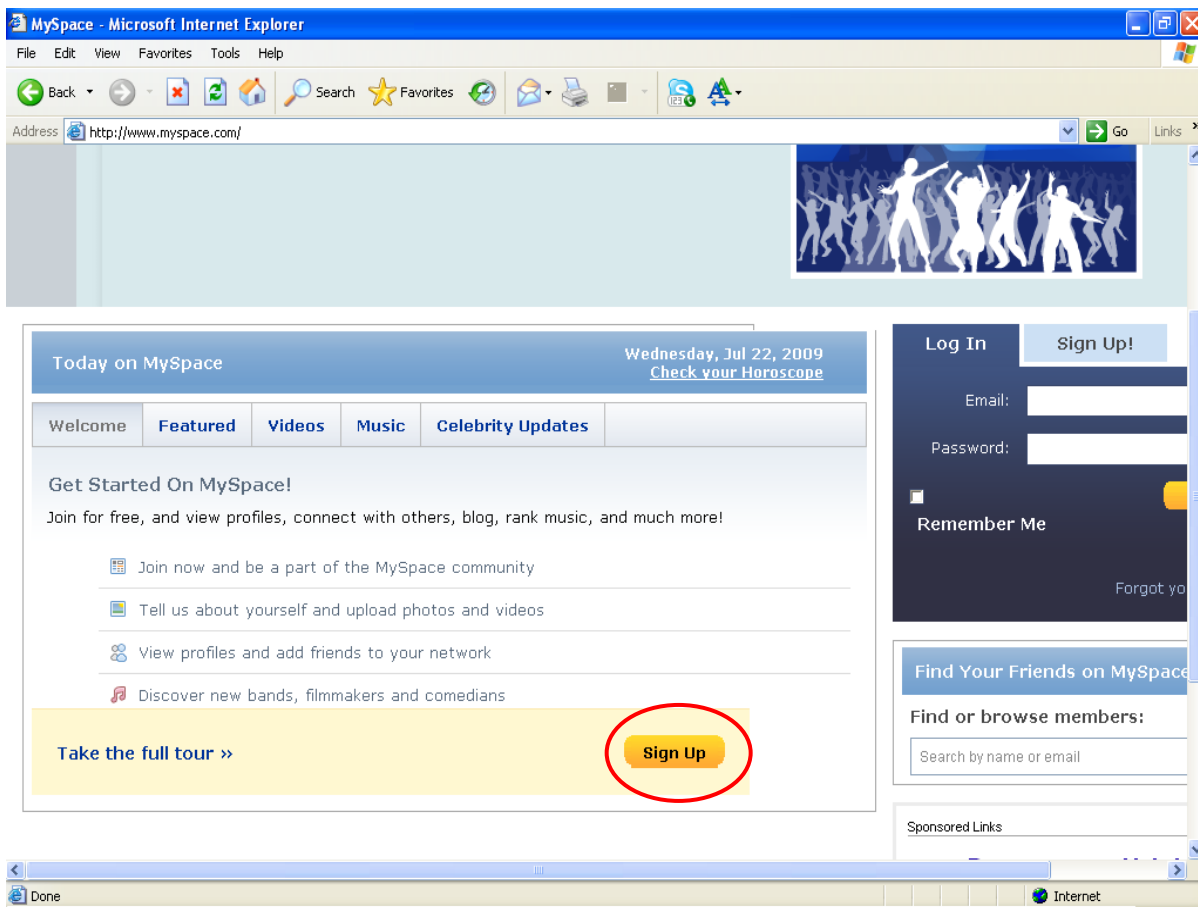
MySpace - Microsoft Internet Explorer

File Edit View Favorites Tools Help

Back Search Favorites

Address http://www.myspace.com/ Go Links

Today on MySpace

Wednesday, Jul 22, 2009
Check your Horoscope

Welcome | Featured | Videos | Music | Celebrity Updates

Get Started On MySpace!

Join for free, and view profiles, connect with others, blog, rank music, and much more!

Join now and be a part of the MySpace community

Tell us about yourself and upload photos and videos

View profiles and add friends to your network

Discover new bands, filmmakers and comedians

Take the full tour »

Sign Up

Log In

Sign Up!

Email:

Password:

Remember Me

Forgot yo

Find Your Friends on MySpace

Find or browse members:

Search by name or email

Sponsored Links

Done

Internet